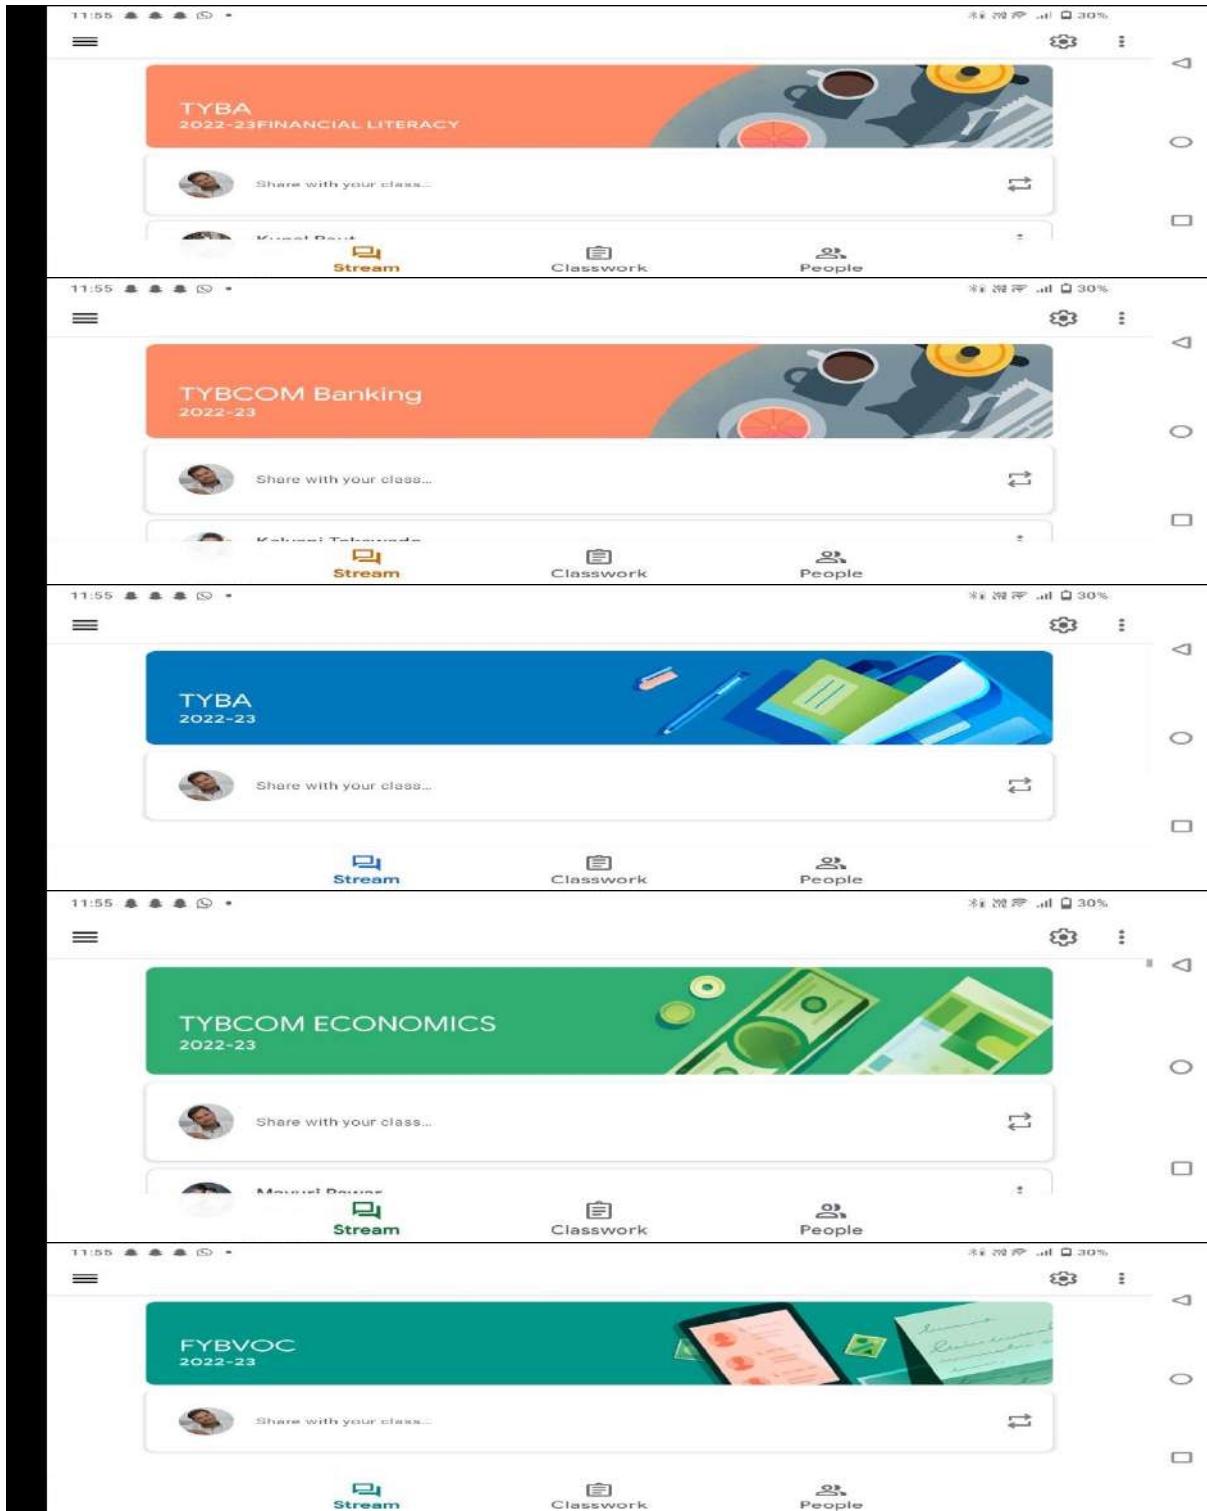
11:55

30%

TYBA
2022-23FINANCIAL LITERACY

Share with your class...

Kunal Raut

Stream Classwork People

11:55

30%

TYBCOM Banking
2022-23

Share with your class...

Kalyani Talawade

Stream Classwork People

11:55

30%

TYBA
2022-23

Share with your class...

Stream Classwork People

11:55

30%

TYBCOM ECONOMICS
2022-23

Share with your class...

Mayuri Pawar

Stream Classwork People

11:55

30%

FYBVOC
2022-23

Share with your class...

Stream Classwork People